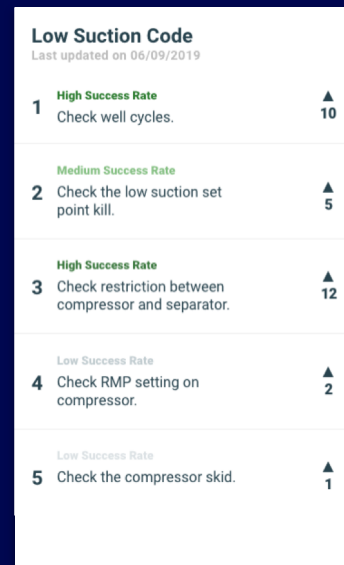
Low Suction Code
Last updated on 06/09/2019

1 High Success Rate
Check well cycles.
▲ 10

2 Medium Success Rate
Check the low suction set point kill.
▲ 5

3 High Success Rate
Check restriction between compressor and separator.
▲ 12

4 Low Success Rate
Check RMP setting on compressor.
▲ 2

5 Low Success Rate
Check the compressor skid.
▲ 1